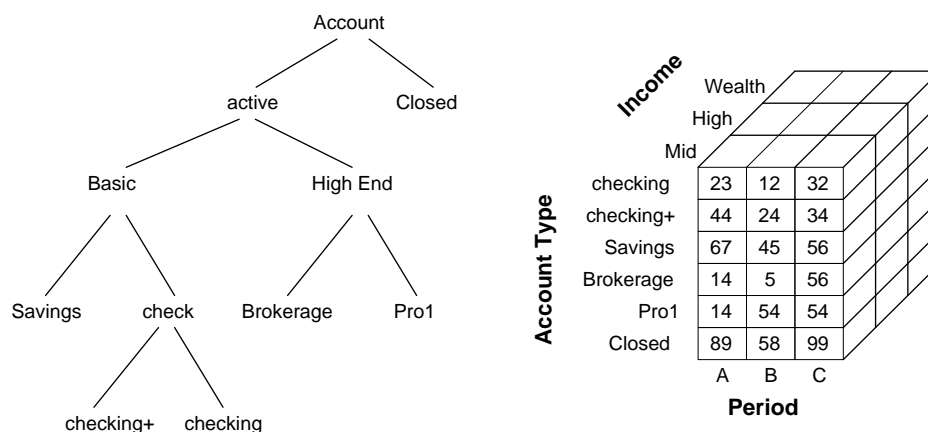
Account

active Closed

Basic High End

Savings check Brokerage Pro1

checking+ checking

Income

Wealth

High

Mid

Account Type

| | A | B | C |
|---|---|---|---|
| checking | 23 | 12 | 32 |
| checking+ | 44 | 24 | 34 |
| Savings | 67 | 45 | 56 |
| Brokerage | 14 | 5 | 56 |
| Pro1 | 14 | 54 | 54 |
| Closed | 89 | 58 | 99 |

Period